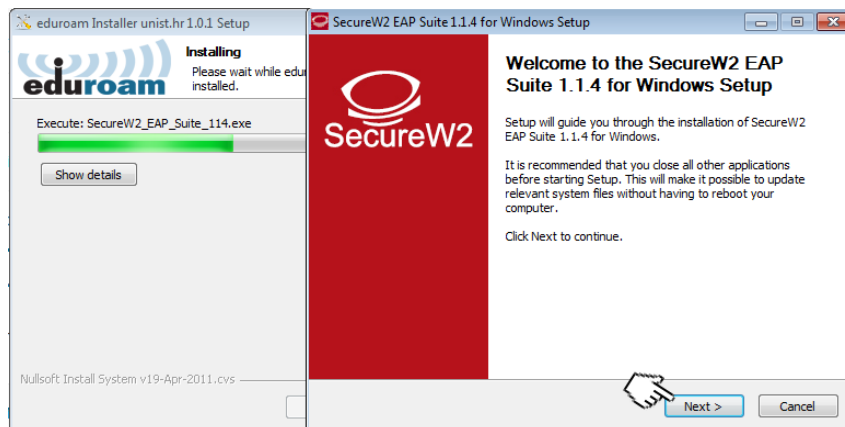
eduroam Installer unist.hr 1.0.1 Setup

Installing

Please wait while edu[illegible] installed.

eduroam

Execute: SecureW2_EAP_Suite_114.exe

Show details

Nullsoft Install System v19-Apr-2011.cvs

SecureW2 EAP Suite 1.1.4 for Windows Setup

SecureW2

Welcome to the SecureW2 EAP Suite 1.1.4 for Windows Setup

Setup will guide you through the installation of SecureW2 EAP Suite 1.1.4 for Windows.

It is recommended that you close all other applications before starting Setup. This will make it possible to update relevant system files without having to reboot your computer.

Click Next to continue.

Next >

Cancel